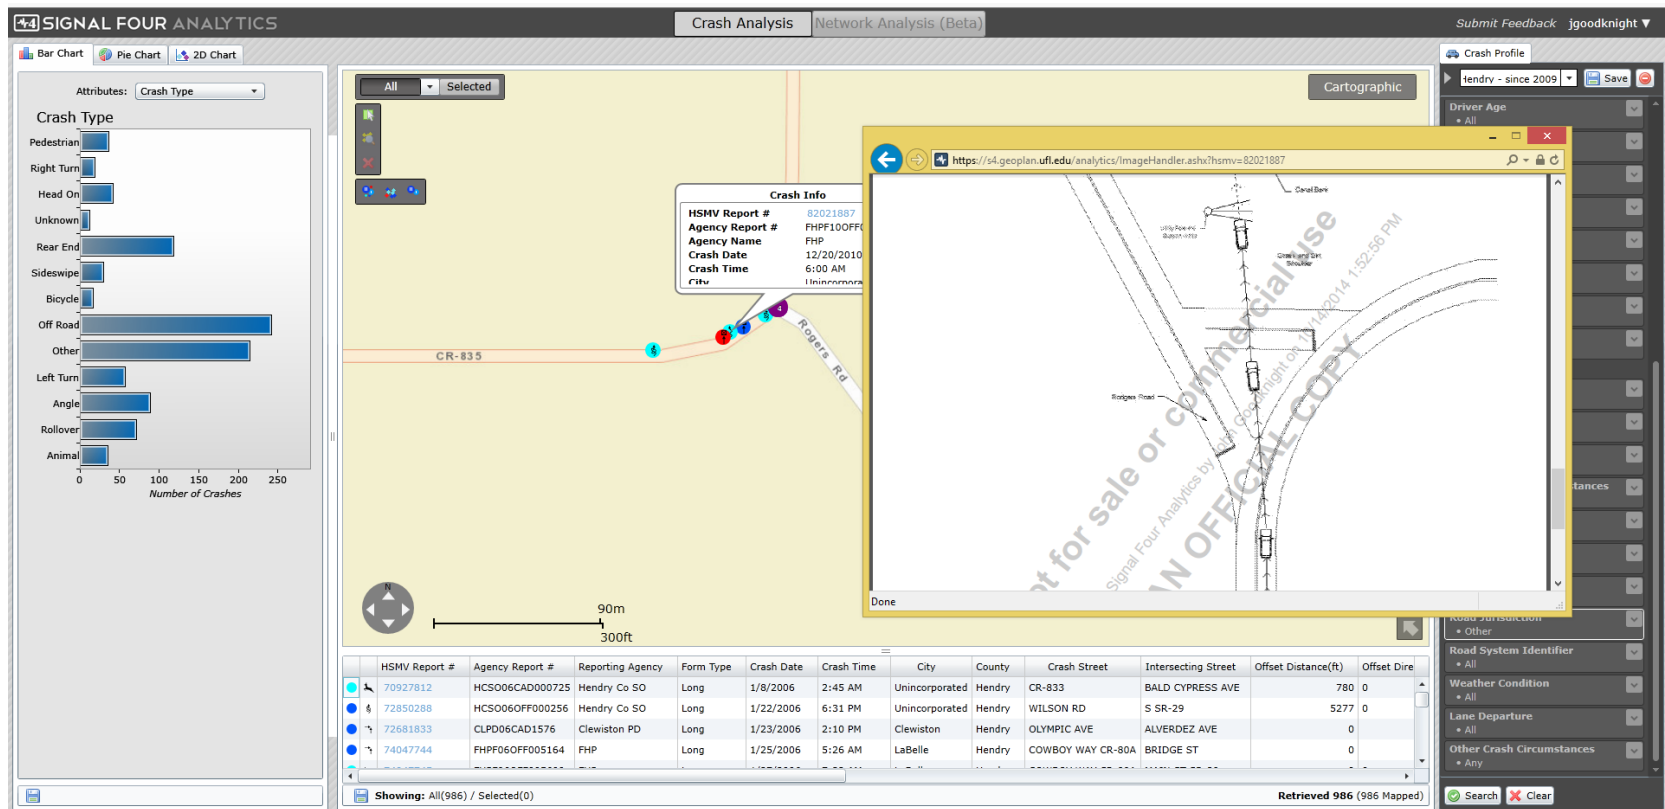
SIGNAL FOUR ANALYTICS

Crash Analysis | Network Analysis (Beta)

Submit Feedback jgoodknight ▼

Bar Chart | Pie Chart | 2D Chart

Attributes: Crash Type

Crash Type

Pedestrian
Right Turn
Head On
Unknown
Rear End
Sideswipe
Bicycle
Off Road
Other
Left Turn
Angle
Rollover
Animal

0 50 100 150 200 250
Number of Crashes

All | Selected

Cartographic

Crash Info

| HSMV Report # | 82021887 |
|---|---|
| Agency Report # | FHPF10OFF |
| Agency Name | FHP |
| Crash Date | 12/20/2010 |
| Crash Time | 6:00 AM |
| City | Unincorpora |

CR-835

Rogers Rd

90m
300ft

https://s4.geoplan.ufl.edu/analytics/ImageHandler.ashx?hsmv=82021887

Canal Bank

Rodgers Road

Grass and Dirt Shoulder

Not for sale or commercial use

Signal Four Analytics by jgoodknight on 11/4/2014 1:52:56 PM

AN OFFICIAL COPY

Done

Crash Profile

Hendry - since 2009

Save

Driver Age
• All

Road Jurisdiction
• Other

Road System Identifier
• All

Weather Condition
• All

Lane Departure
• All

Other Crash Circumstances
• Any

tances

| | | HSMV Report # | Agency Report # | Reporting Agency | Form Type | Crash Date | Crash Time | City | County | Crash Street | Intersecting Street | Offset Distance(ft) | Offset Dire |
|---|---|---|---|---|---|---|---|---|---|---|---|---|---|
| | | 70927812 | HCSO06CAD000725 | Hendry Co SO | Long | 1/8/2006 | 2:45 AM | Unincorporated | Hendry | CR-833 | BALD CYPRESS AVE | 780 | 0 |
| | | 72850288 | HCSO06OFF000256 | Hendry Co SO | Long | 1/22/2006 | 6:31 PM | Unincorporated | Hendry | WILSON RD | S SR-29 | 5277 | 0 |
| | | 72681833 | CLPD06CAD1576 | Clewiston PD | Long | 1/23/2006 | 2:10 PM | Clewiston | Hendry | OLYMPIC AVE | ALVERDEZ AVE | 0 | |
| | | 74047744 | FHPF06OFF005164 | FHP | Long | 1/25/2006 | 5:26 AM | LaBelle | Hendry | COWBOY WAY CR-80A | BRIDGE ST | 0 | |

Showing: All(986) / Selected(0)

Retrieved 986 (986 Mapped)

Search | Clear